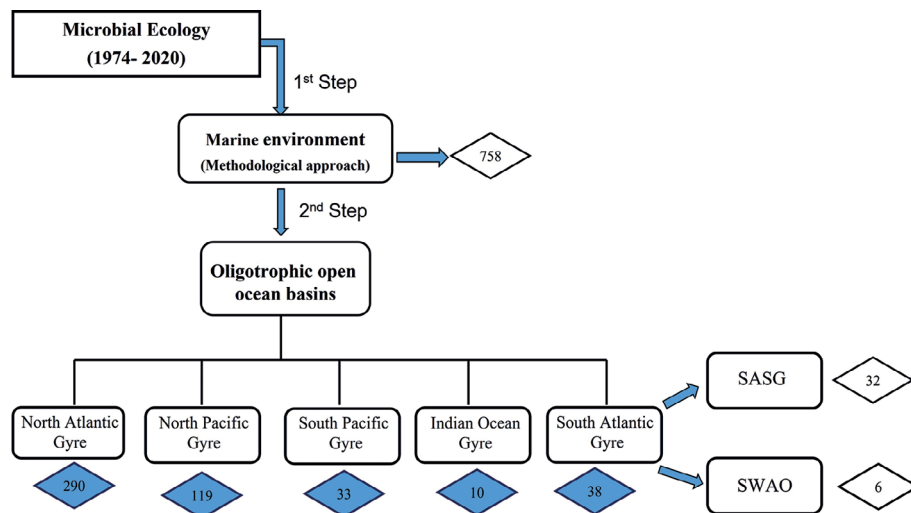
Microbial Ecology
(1974- 2020)

1st Step

Marine environment
(Methodological approach)

758

2nd Step

Oligotrophic open ocean basins

North Atlantic Gyre

290

North Pacific Gyre

119

South Pacific Gyre

33

Indian Ocean Gyre

10

South Atlantic Gyre

38

SASG

32

SWAO

6